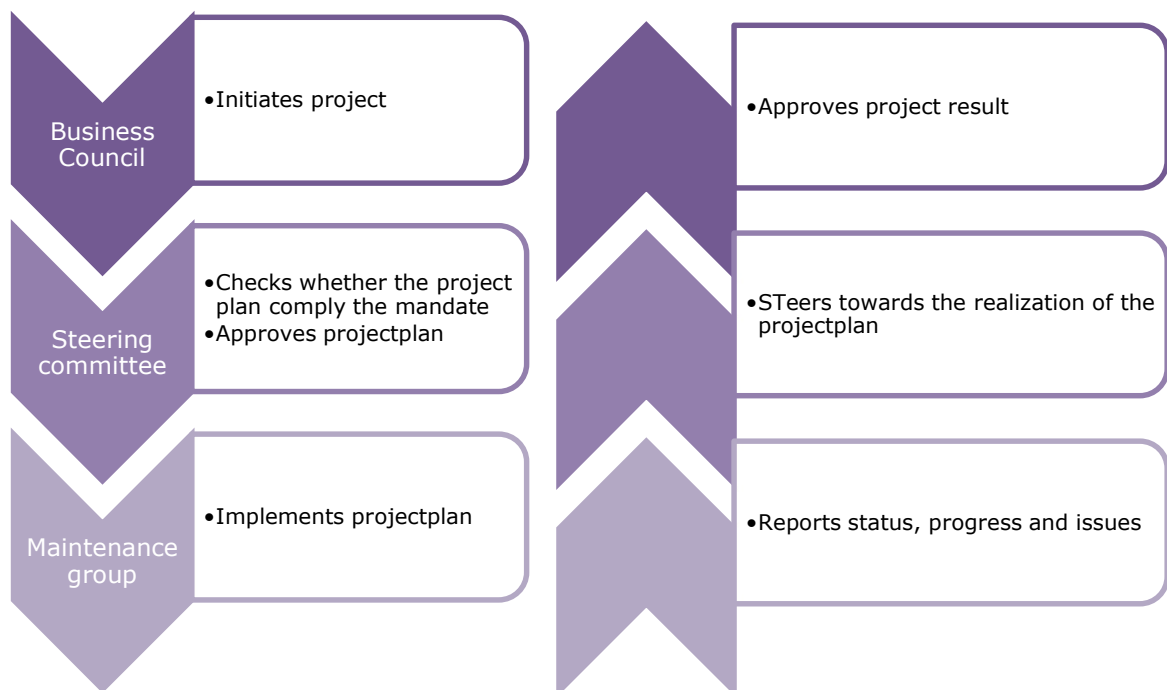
Business Council

•Initiates project

Steering committee

•Checks whether the project plan comply the mandate
•Approves projectplan

Maintenance group

•Implements projectplan

•Approves project result

•STeers towards the realization of the projectplan

•Reports status, progress and issues